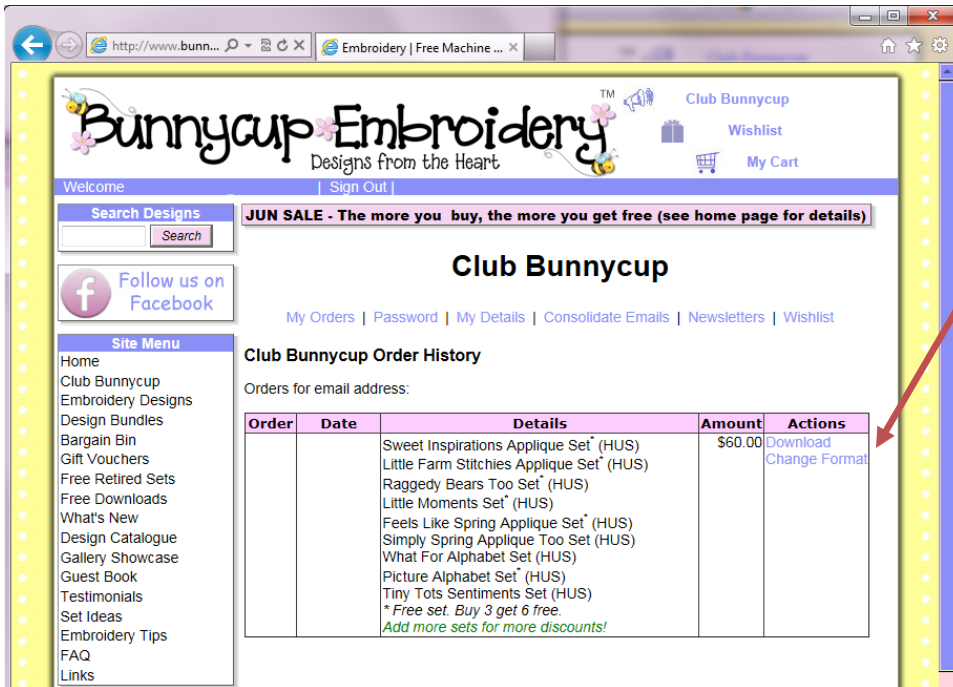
http://www.bunn...

Embroidery | Free Machine ...

Bunnycup Embroidery TM
Designs from the Heart

Club Bunnycup
Wishlist
My Cart

Welcome | Sign Out |

Search Designs
Search

Follow us on Facebook

Site Menu
Home
Club Bunnycup
Embroidery Designs
Design Bundles
Bargain Bin
Gift Vouchers
Free Retired Sets
Free Downloads
What's New
Design Catalogue
Gallery Showcase
Guest Book
Testimonials
Set Ideas
Embroidery Tips
FAQ
Links

JUN SALE - The more you buy, the more you get free (see home page for details)

Club Bunnycup

My Orders | Password | My Details | Consolidate Emails | Newsletters | Wishlist

Club Bunnycup Order History

Orders for email address:

| Order | Date | Details | Amount | Actions |
|---|---|---|---|---|
| | | Sweet Inspirations Applique Set* (HUS)<br>Little Farm Stitchies Applique Set* (HUS)<br>Raggedy Bears Too Set* (HUS)<br>Little Moments Set* (HUS)<br>Feels Like Spring Applique Set* (HUS)<br>Simply Spring Applique Too Set (HUS)<br>What For Alphabet Set (HUS)<br>Picture Alphabet Set* (HUS)<br>Tiny Tots Sentiments Set (HUS)<br>* Free set. Buy 3 get 6 free.<br>Add more sets for more discounts! | $60.00 | Download<br>Change Format |